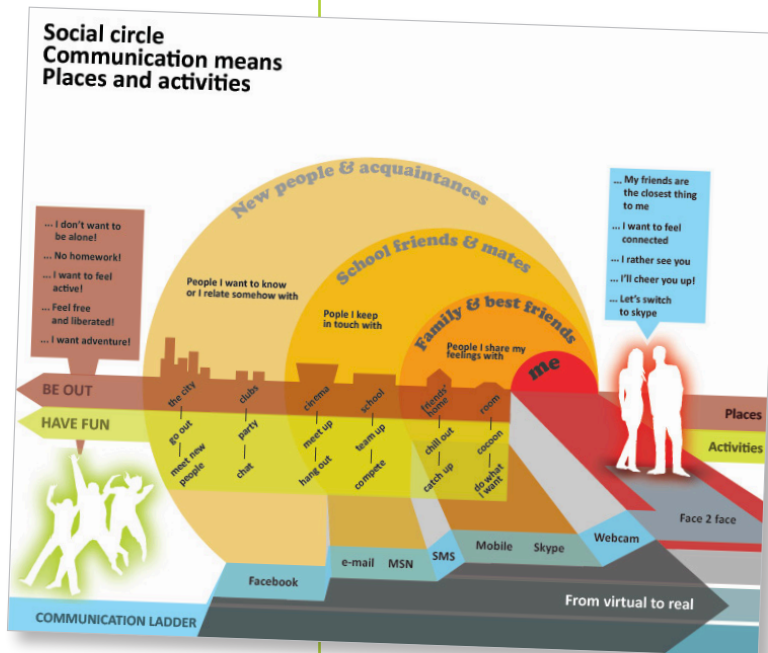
Social circle
Communication means
Places and activities

... I don't want to be alone!
... No homework!
... I want to feel active!
... Feel free and liberated!
... I want adventure!

New people & acquaintances
People I want to know or I relate somehow with

School friends & mates
Pople I keep in touch with

Family & best friends
People I share my feelings with

me

... My friends are the closest thing to me
... I want to feel connected
... I rather see you
... I'll cheer you up!
... Let's switch to skype

BE OUT
HAVE FUN

the city
clubs
cinema
school
friends' home
room

go out
party
meet up
team up
chill out
cocoon

meet new people
chat
hang out
compete
catch up
do what I want

Places
Activities

Face 2 face
Webcam
Mobile
Skype
SMS
e-mail
MSN
Facebook

COMMUNICATION LADDER
From virtual to real